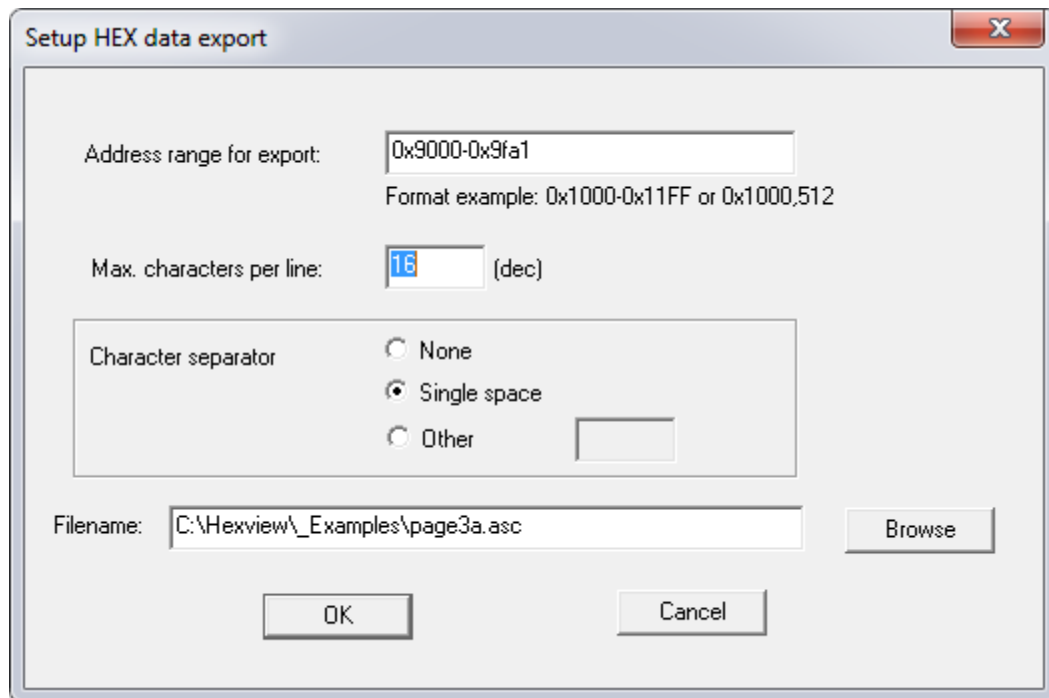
Setup HEX data export

X

Address range for export: 0x9000-0x9fa1

Format example: 0x1000-0x11FF or 0x1000,512

Max. characters per line: 16 (dec)

Character separator

None

Single space

Other

Filename: C:\Hexview\_Examples\page3a.asc

Browse

OK

Cancel